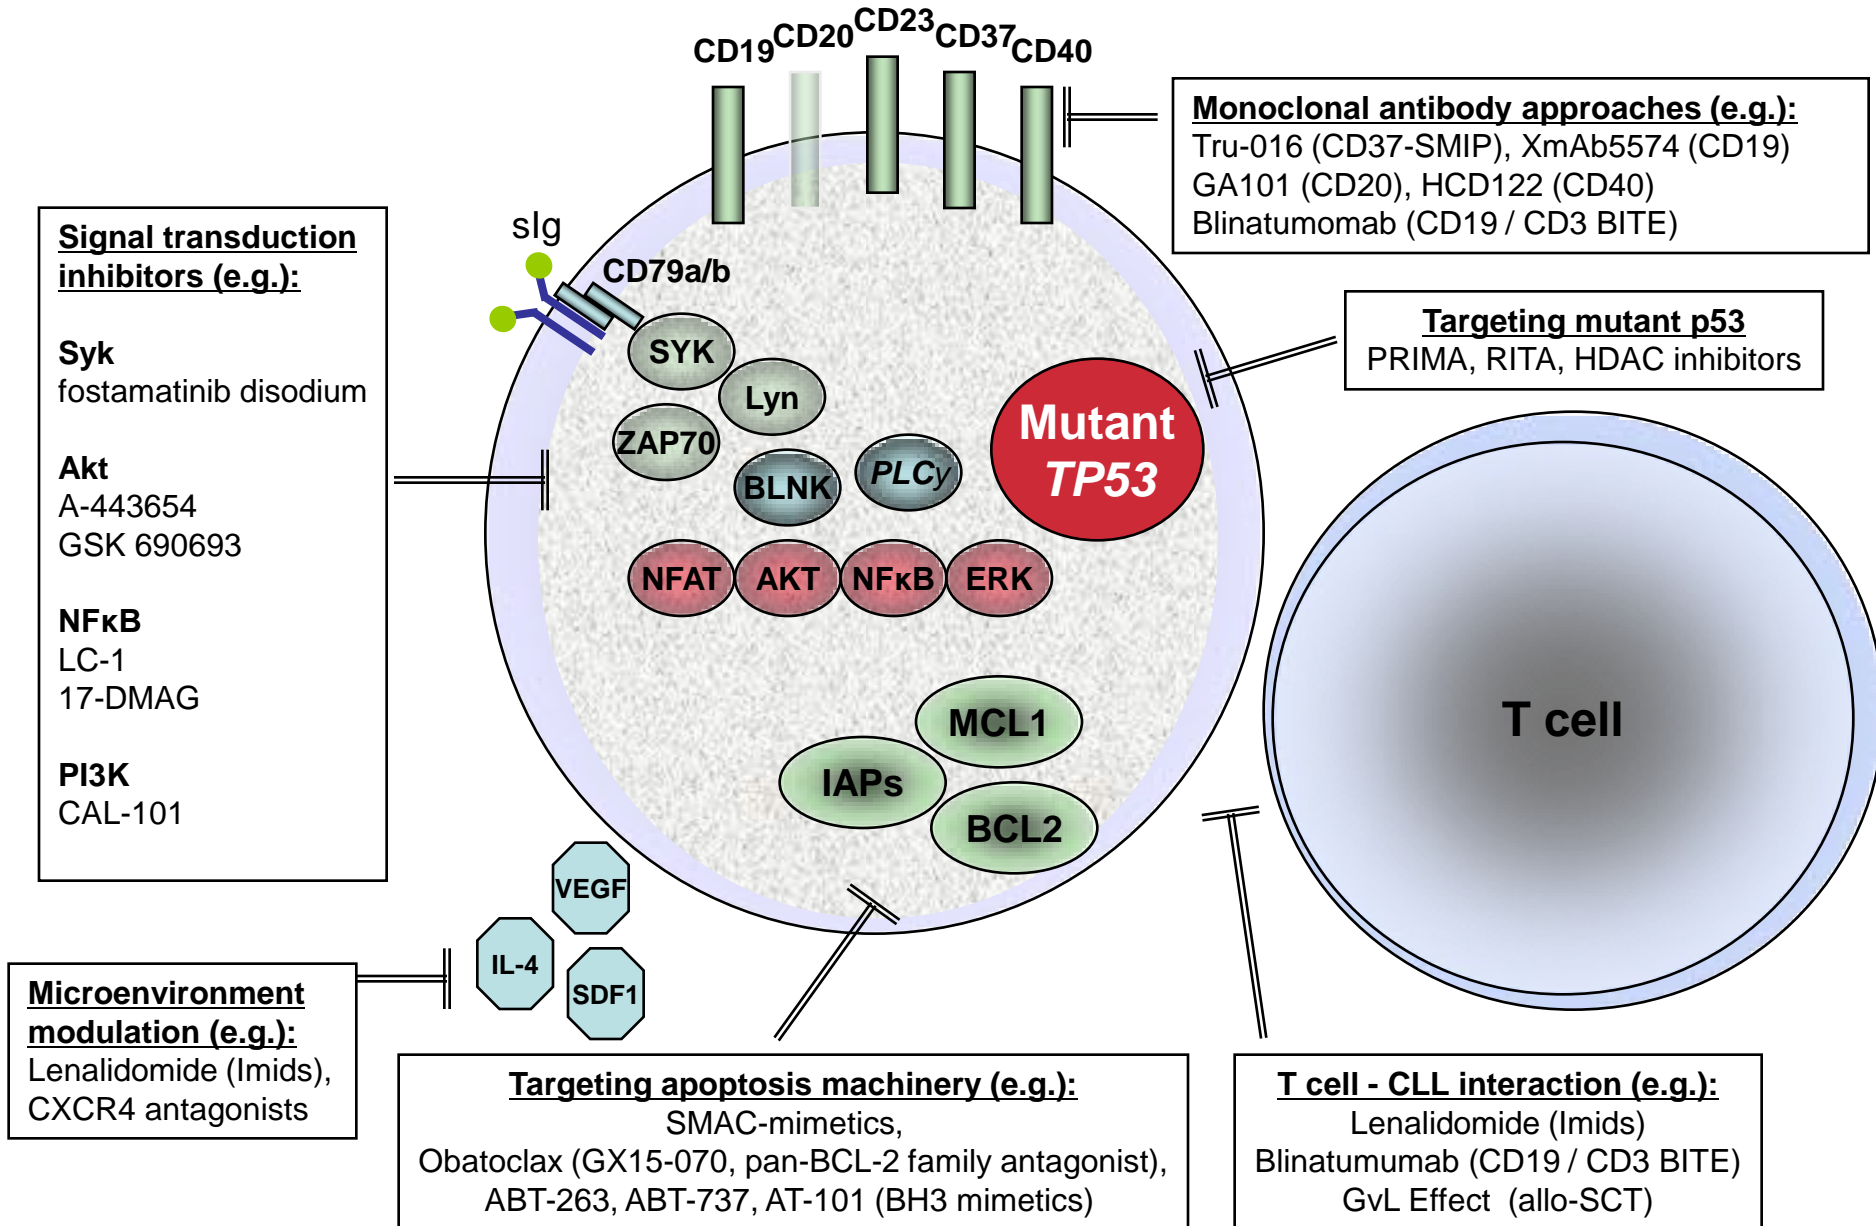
CD19 CD20 CD23 CD37 CD40

Monoclonal antibody approaches (e.g.):
Tru-016 (CD37-SMIP), XmAb5574 (CD19)
GA101 (CD20), HCD122 (CD40)
Blinatumomab (CD19 / CD3 BITE)

sIg
CD79a/b

Signal transduction inhibitors (e.g.):

Syk
fostamatinib disodium

Akt
A-443654
GSK 690693

NFκB
LC-1
17-DMAG

PI3K
CAL-101

SYK
Lyn
ZAP70
BLNK
PLCγ

Targeting mutant p53
PRIMA, RITA, HDAC inhibitors

Mutant TP53

NFAT AKT NFκB ERK

T cell

MCL1
IAPs
BCL2

VEGF
IL-4
SDF1

Microenvironment modulation (e.g.):
Lenalidomide (Imids),
CXCR4 antagonists

Targeting apoptosis machinery (e.g.):
SMAC-mimetics,
Obatoclax (GX15-070, pan-BCL-2 family antagonist),
ABT-263, ABT-737, AT-101 (BH3 mimetics)

T cell - CLL interaction (e.g.):
Lenalidomide (Imids)
Blinatumumab (CD19 / CD3 BITE)
GvL Effect (allo-SCT)